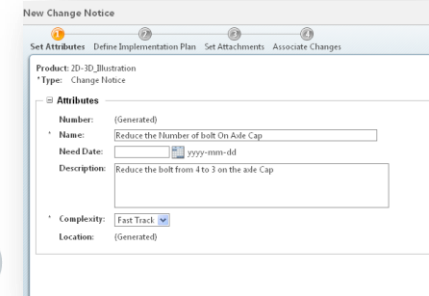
New Change Notice

1 Set Attributes 2 Define Implementation Plan 3 Set Attachments 4 Associate Changes

Product: 2D-3D_Illustration
*Type: Change Notice

⊟ Attributes

Number: (Generated)

* Name: Reduce the Number of bolt On Axle Cap

Need Date: yyyy-mm-dd

Description: Reduce the bolt from 4 to 3 on the axle Cap

* Complexity: Fast Track

Location: (Generated)